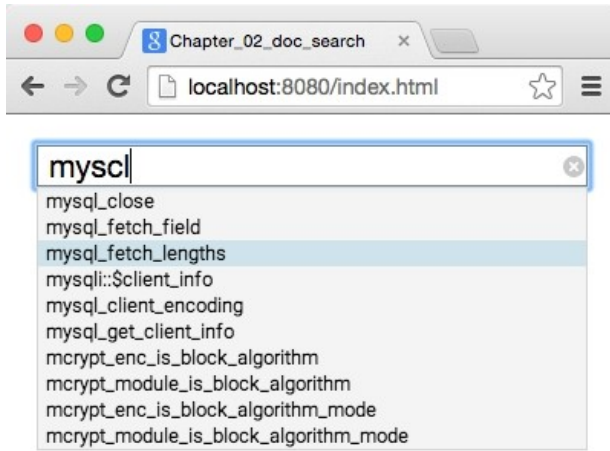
Chapter_02_doc_search ×

localhost:8080/index.html

myscl

mysql_close
mysql_fetch_field
mysql_fetch_lengths
mysqli::$client_info
mysql_client_encoding
mysql_get_client_info
mcrypt_enc_is_block_algorithm
mcrypt_module_is_block_algorithm
mcrypt_enc_is_block_algorithm_mode
mcrypt_module_is_block_algorithm_mode